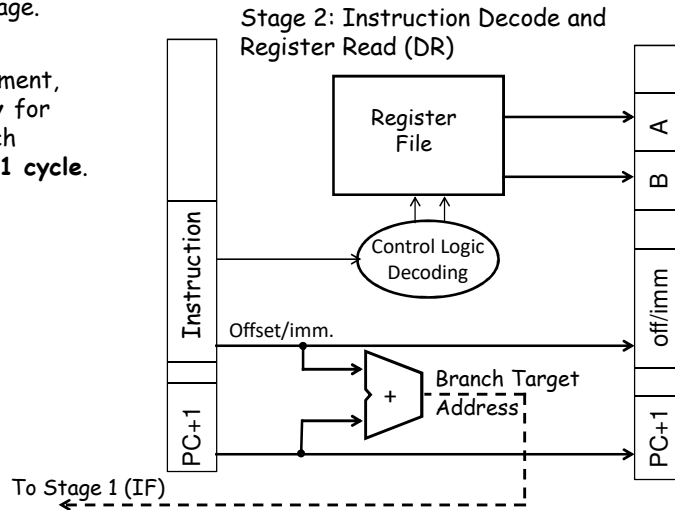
age.

ment,
y for
ch
1 cycle.

Stage 2: Instruction Decode and Register Read (DR)

Register File

Control Logic Decoding

Instruction

Offset/imm.

+

Branch Target Address

PC+1

To Stage 1 (IF)

A

B

off/imm

PC+1